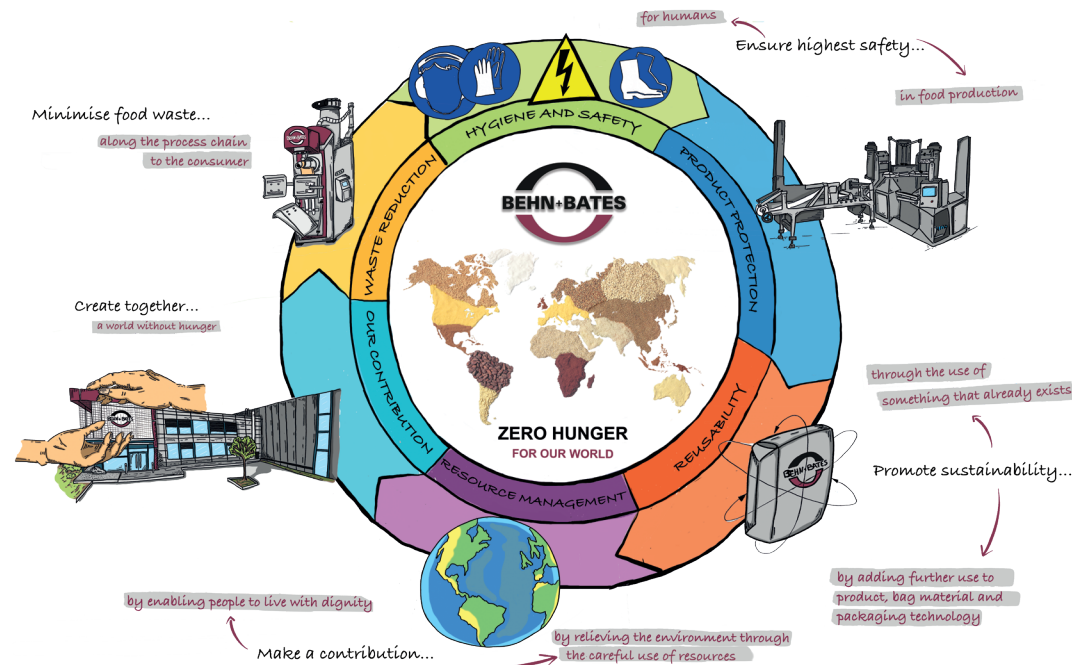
for humans

Ensure highest safety...

in food production

Minimise food waste...

along the process chain to the consumer

HYGIENE AND SAFETY

PRODUCT PROTECTION

REUSABILITY

RESOURCE MANAGEMENT

OUR CONTRIBUTION

WASTE REDUCTION

BEHN+BATES

ZERO HUNGER

FOR OUR WORLD

Create together...

a world without hunger

through the use of something that already exists

Promote sustainability...

by adding further use to product, bag material and packaging technology

by enabling people to live with dignity

Make a contribution...

by relieving the environment through the careful use of resources